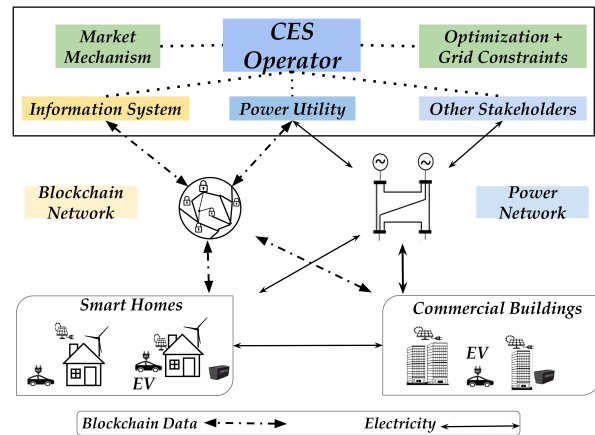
Market Mechanism

CES Operator

Optimization + Grid Constraints

Information System

Power Utility

Other Stakeholders

Blockchain Network

Power Network

Smart Homes

EV

Commercial Buildings

EV

Blockchain Data

Electricity